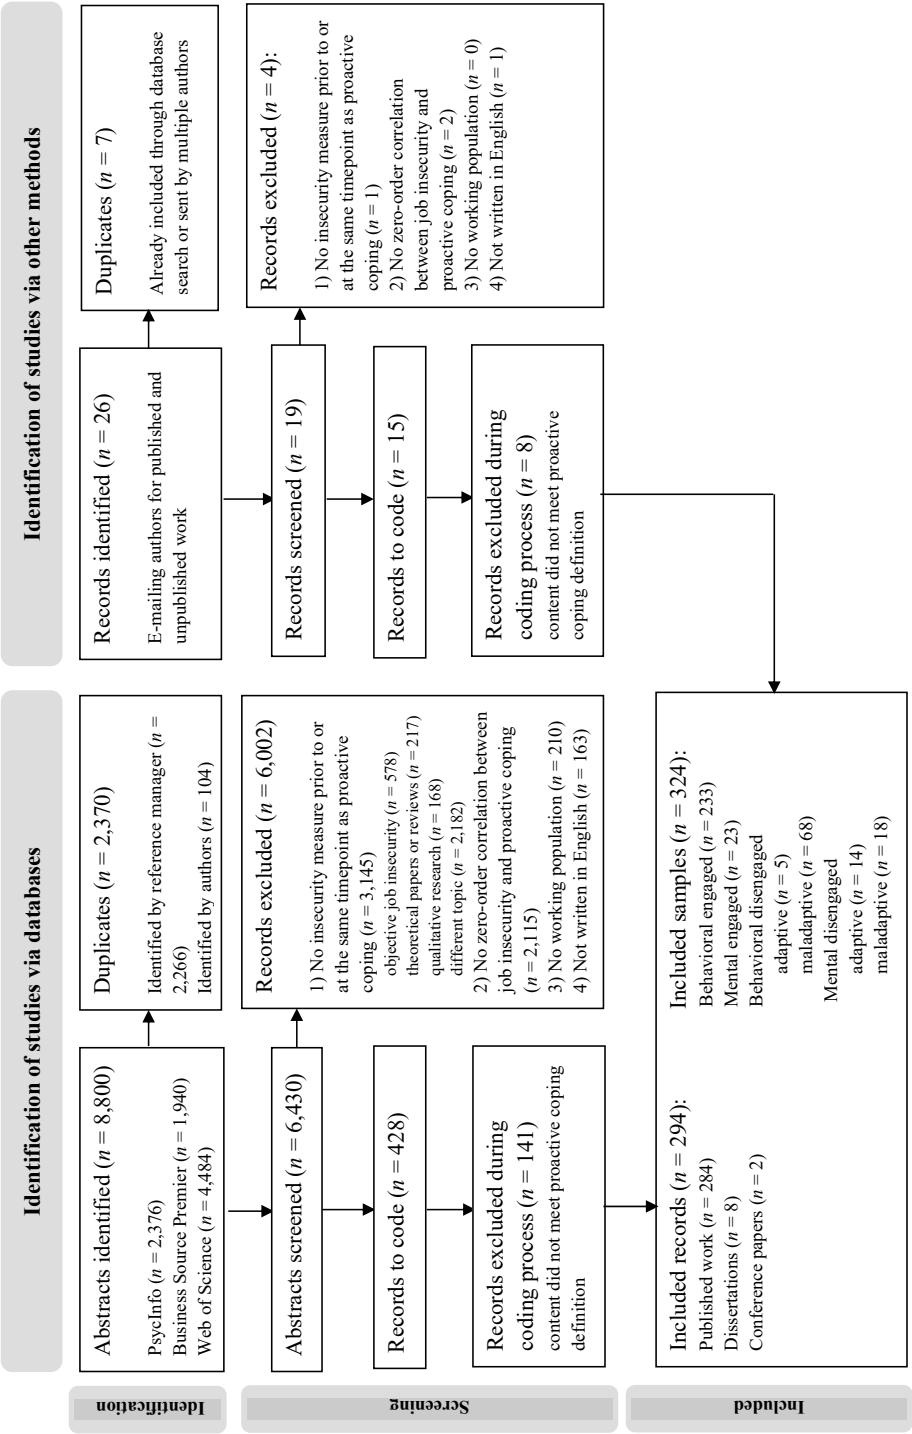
Identification of studies via databases

Identification of studies via other methods

Identification

Screening

Included

Abstracts identified ($n$ = 8,800)
PsycInfo ($n$ = 2,376)
Business Source Premier ($n$ = 1,940)
Web of Science ($n$ = 4,484)

Duplicates ($n$ = 2,370)
Identified by reference manager ($n$ = 2,266)
Identified by authors ($n$ = 104)

Abstracts screened ($n$ = 6,430)

Records excluded ($n$ = 6,002)
1) No insecurity measure prior to or at the same timepoint as proactive coping ($n$ = 3,145)
objective job insecurity ($n$ = 578)
theoretical papers or reviews ($n$ = 217)
qualitative research ($n$ = 168)
different topic ($n$ = 2,182)
2) No zero-order correlation between job insecurity and proactive coping ($n$ = 2,115)
3) No working population ($n$ = 210)
4) Not written in English ($n$ = 163)

Records to code ($n$ = 428)

Records excluded during coding process ($n$ = 141)
content did not meet proactive coping definition

Included records ($n$ = 294):
Published work ($n$ = 284)
Dissertations ($n$ = 8)
Conference papers ($n$ = 2)

Included samples ($n$ = 324):
Behavioral engaged ($n$ = 233)
Mental engaged ($n$ = 23)
Behavioral disengaged
adaptive ($n$ = 5)
maladaptive ($n$ = 68)
Mental disengaged
adaptive ($n$ = 14)
maladaptive ($n$ = 18)

Records identified ($n$ = 26)
E-mailing authors for published and unpublished work

Duplicates ($n$ = 7)
Already included through database search or sent by multiple authors

Records screened ($n$ = 19)

Records excluded ($n$ = 4):
1) No inseucurity measure prior to or at the same timepoint as proactive coping ($n$ = 1)
2) No zero-order correlation between job insecurity and proactive coping ($n$ = 2)
3) No working population ($n$ = 0)
4) Not written in English ($n$ = 1)

Records to code ($n$ = 15)

Records excluded during coding process ($n$ = 8)
content did not meet proactive coping definition